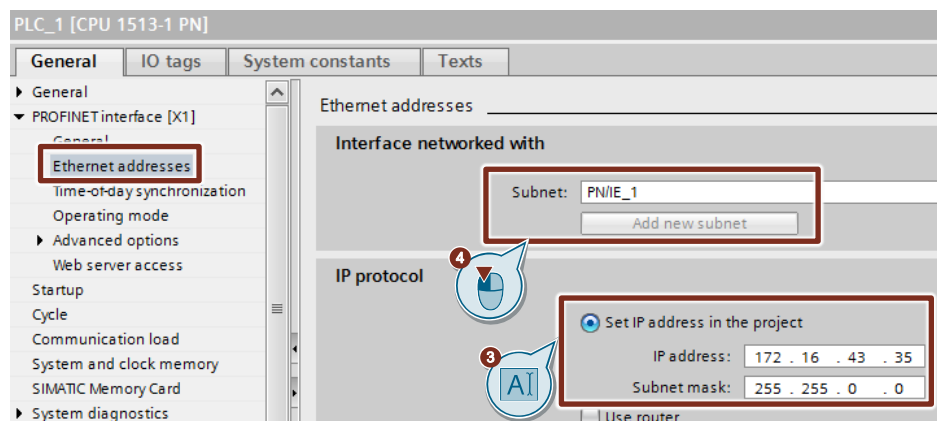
PLC_1 [CPU 1513-1 PN]

General | IO tags | System constants | Texts

General
PROFINET interface [X1]
General
Ethernet addresses
Time-of-day synchronization
Operating mode
Advanced options
Web server access
Startup
Cycle
Communication load
System and clock memory
SIMATIC Memory Card
System diagnostics

Ethernet addresses

Interface networked with

Subnet: PN/IE_1
Add new subnet

4

IP protocol

Set IP address in the project

3

IP address: 172 . 16 . 43 . 35
Subnet mask: 255 . 255 . 0 . 0

Use router